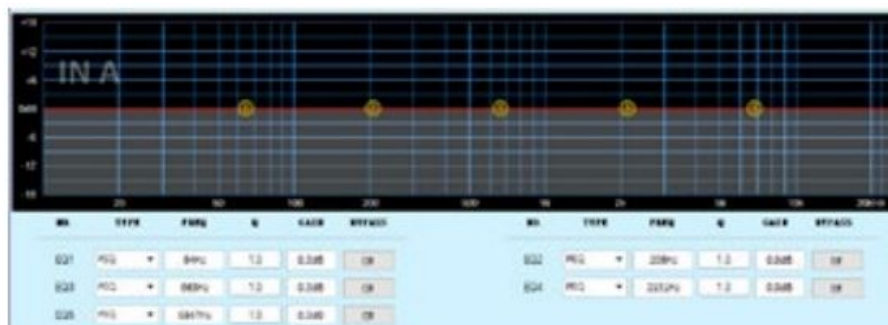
+18
+12
+6
0dB
-6
-12
-18
IN A
20
50
100
200
500
1k
2k
5k
10k
20kHz

| NO. | TYPE | FREQ | Q | GAIN | BYPASS |
|---|---|---|---|---|---|
| EQ1 | PEQ | 64Hz | 1.2 | 0.0dB | Off |
| EQ3 | PEQ | 683Hz | 1.2 | 0.0dB | Off |
| EQ5 | PEQ | 6847Hz | 1.2 | 0.0dB | Off |

| NO. | TYPE | FREQ | Q | GAIN | BYPASS |
|---|---|---|---|---|---|
| EQ2 | PEQ | 208Hz | 1.2 | 0.0dB | Off |
| EQ4 | PEQ | 2212Hz | 1.2 | 0.0dB | Off |